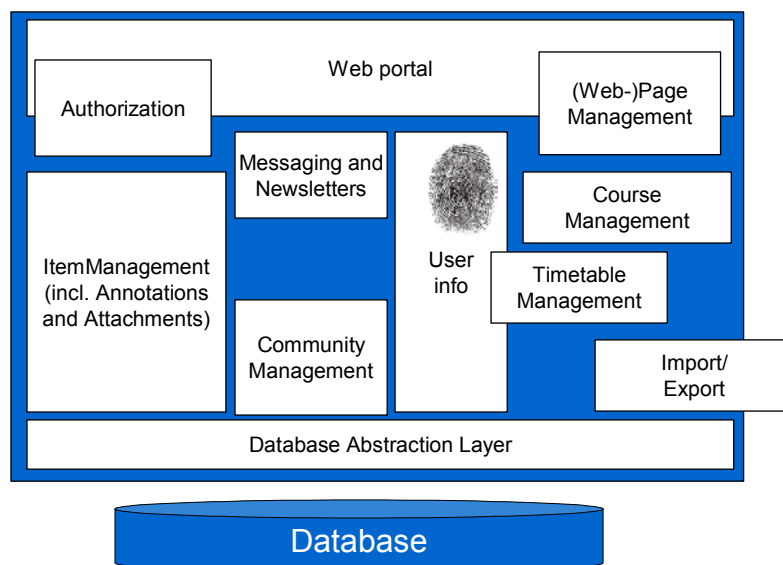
Web portal

Authorization

(Web-)Page Management

Messaging and Newsletters

User info

Course Management

ItemManagement (incl. Annotations and Attachments)

Timetable Management

Community Management

Import/ Export

Database Abstraction Layer

Database